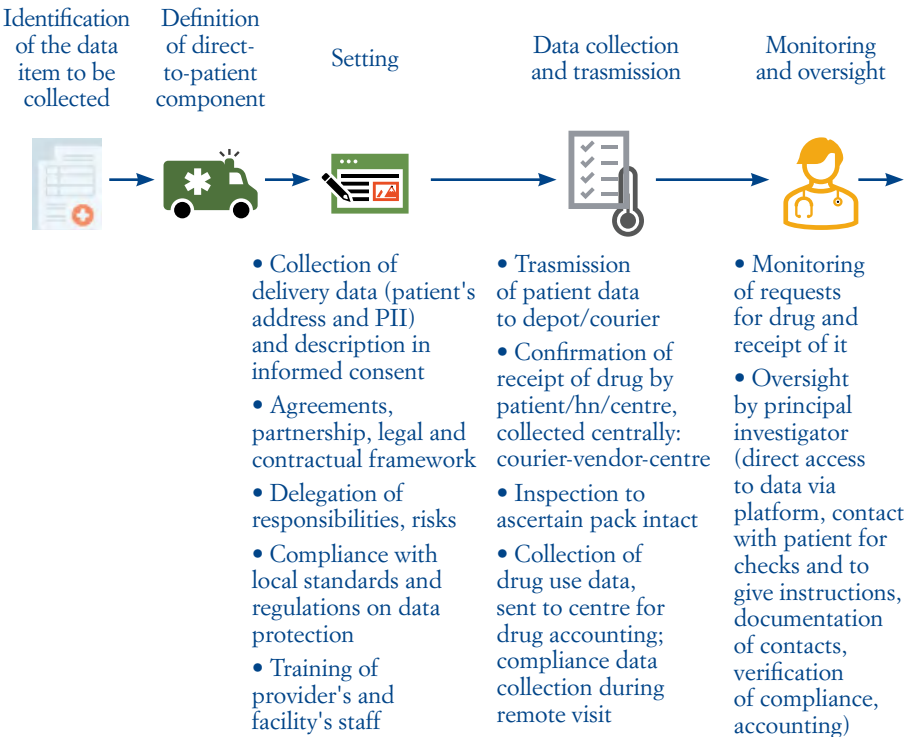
Identification of the data item to be collected

Definition of direct-to-patient component

Setting

Data collection and trasmission

Monitoring and oversight

• Collection of delivery data (patient's address and PII) and description in informed consent

• Agreements, partnership, legal and contractual framework

• Delegation of responsibilities, risks

• Compliance with local standards and regulations on data protection

• Training of provider's and facility's staff

• Trasmission of patient data to depot/courier

• Confirmation of receipt of drug by patient/hn/centre, collected centrally: courier-vendor-centre

• Inspection to ascertain pack intact

• Collection of drug use data, sent to centre for drug accounting; compliance data collection during remote visit

• Monitoring of requests for drug and receipt of it

• Oversight by principal investigator (direct access to data via platform, contact with patient for checks and to give instructions, documentation of contacts, verification of compliance, accounting)